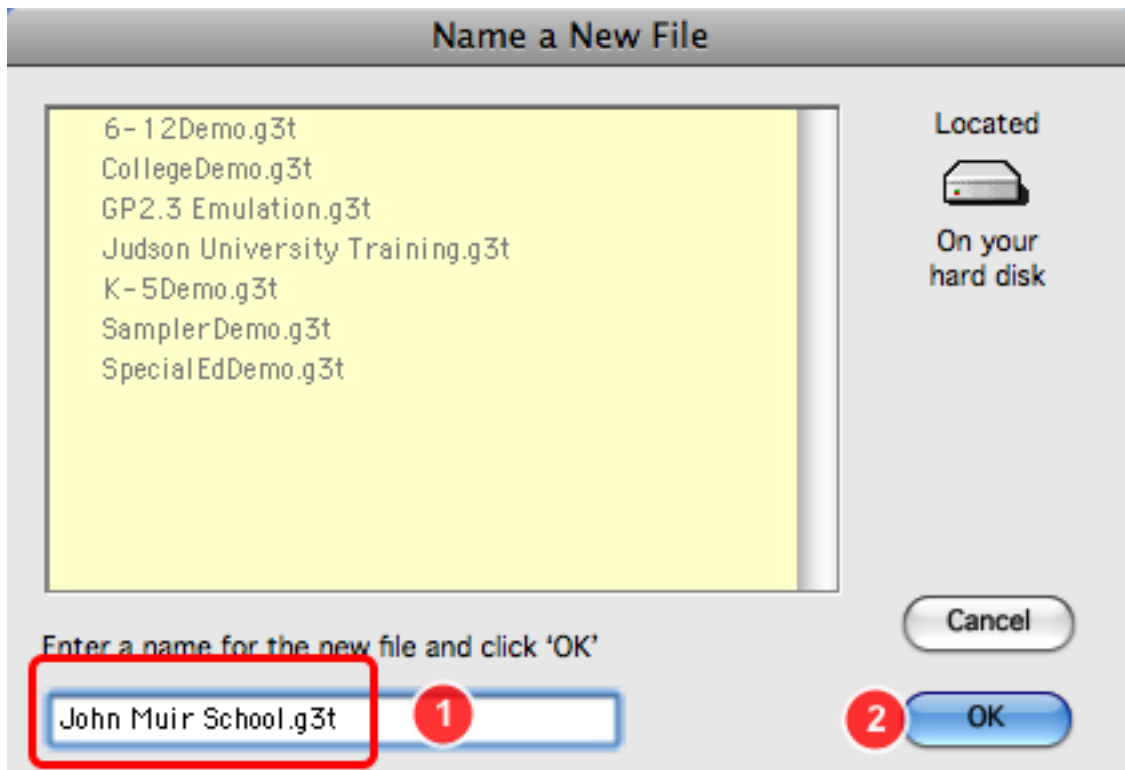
Name a New File

6-12Demo.g3t
CollegeDemo.g3t
GP2.3 Emulation.g3t
Judson University Training.g3t
K-5Demo.g3t
SamplerDemo.g3t
SpecialEdDemo.g3t

Located

On your hard disk

Cancel

Enter a name for the new file and click 'OK'

John Muir School.g3t

1

2

OK